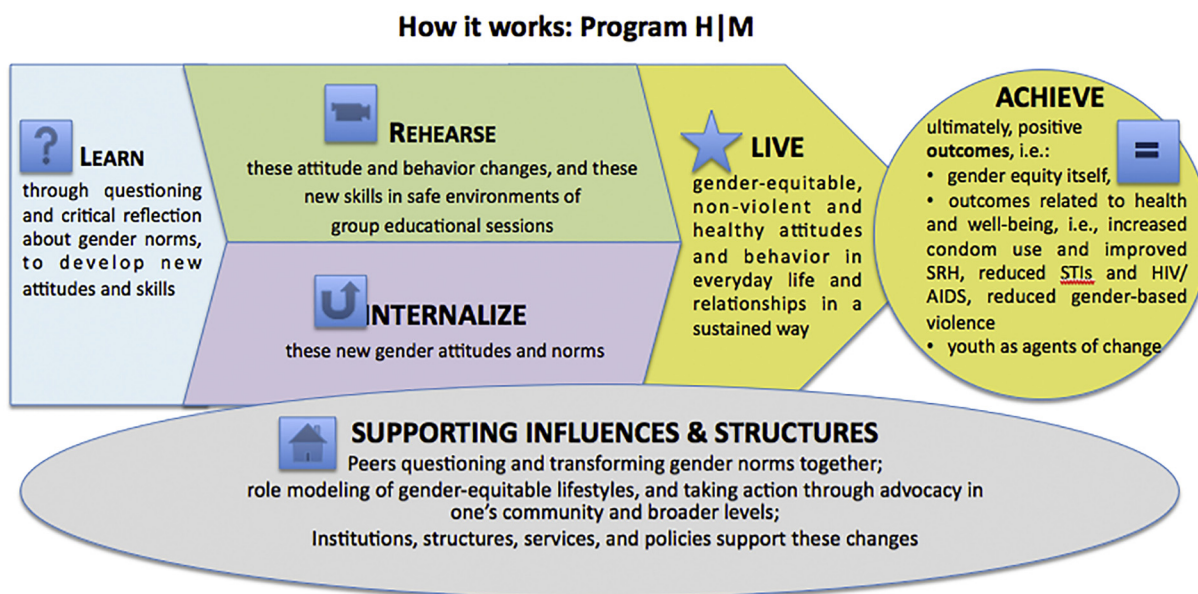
How it works: Program H|M

?

LEARN
through questioning and critical reflection about gender norms, to develop new attitudes and skills

REHEARSE
these attitude and behavior changes, and these new skills in safe environments of group educational sessions

INTERNALIZE
these new gender attitudes and norms

LIVE
gender-equitable, non-violent and healthy attitudes and behavior in everyday life and relationships in a sustained way

ACHIEVE
ultimately, positive **outcomes**, i.e.:

=

- gender equity itself,
- outcomes related to health and well-being, i.e., increased condom use and improved SRH, reduced STIs and HIV/AIDS, reduced gender-based violence
- youth as agents of change

SUPPORTING INFLUENCES & STRUCTURES
Peers questioning and transforming gender norms together;
role modeling of gender-equitable lifestyles, and taking action through advocacy in one's community and broader levels;
Institutions, structures, services, and policies support these changes